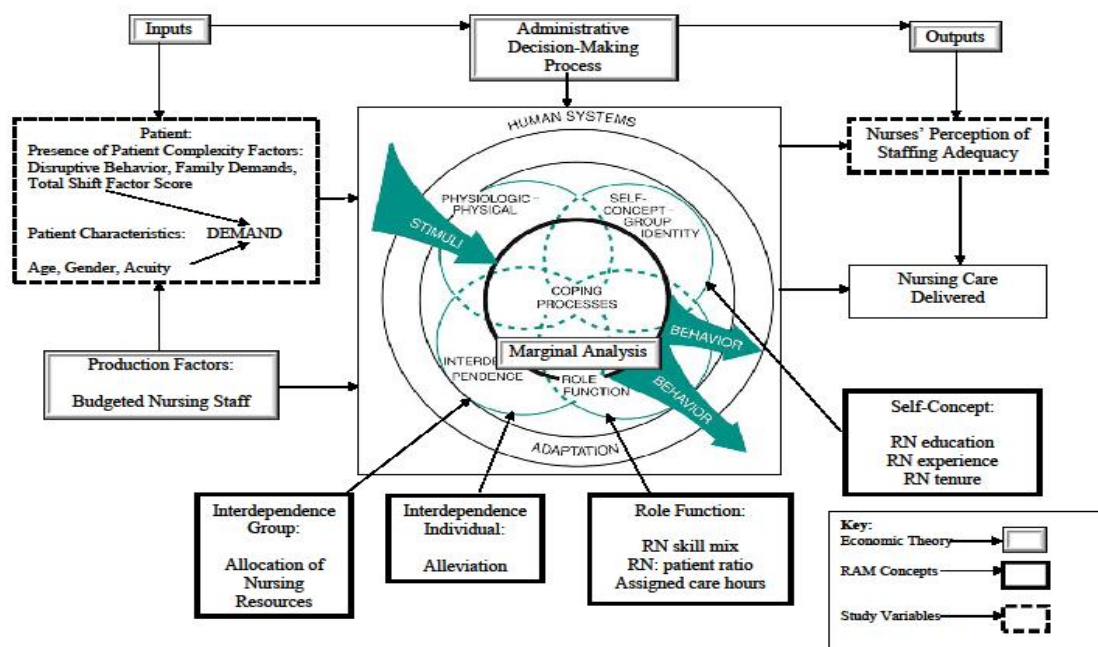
Inputs

Administrative Decision-Making Process

Outputs

Patient:
Presence of Patient Complexity Factors:
Disruptive Behavior, Family Demands, Total Shift Factor Score

Patient Characteristics: DEMAND

Age, Gender, Acuity

HUMAN SYSTEMS

PHYSIOLOGIC – PHYSICAL

SELF-CONCEPT GROUP IDENTITY

STIMULI

COPING PROCESSES

BEHAVIOR

Marginal Analysis

INTERDEPENDENCE

ROLE FUNCTION

BEHAVIOR

ADAPTATION

Nurses' Perception of Staffing Adequacy

Nursing Care Delivered

Production Factors:

Budgeted Nursing Staff

Self-Concept:

RN education
RN experience
RN tenure

Interdependence Group:

Allocation of Nursing Resources

Interdependence Individual:

Alleviation

Role Function:

RN skill mix
RN: patient ratio
Assigned care hours

Key:
Economic Theory
RAM Concepts
Study Variables